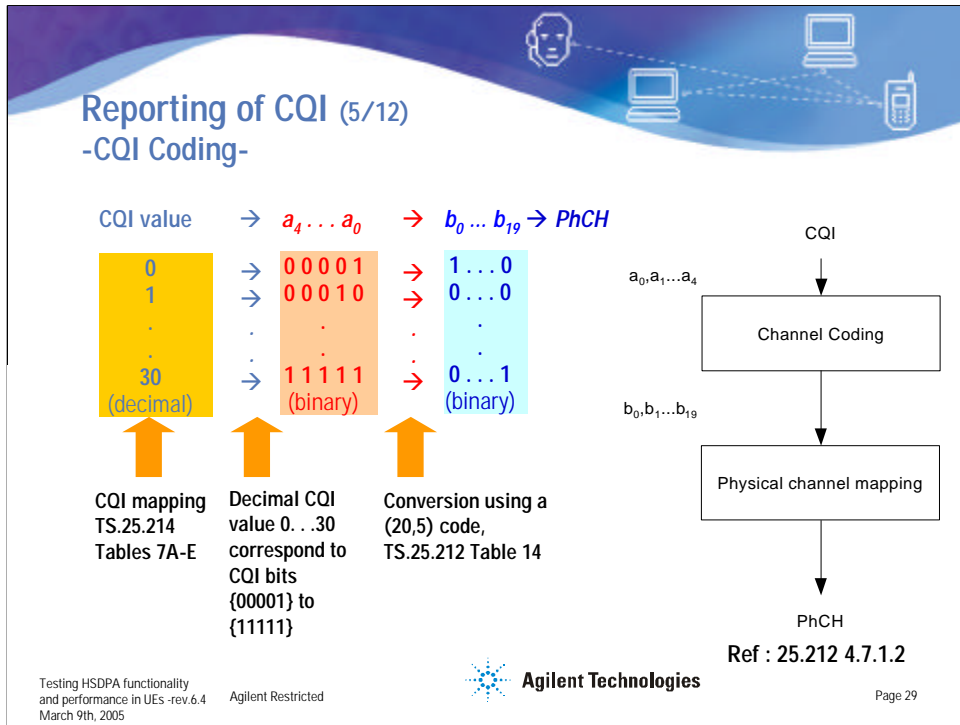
Reporting of CQI (5/12)
-CQI Coding-

CQI value → $a_4 \ldots a_0$ → $b_0 \ldots b_{19}$ → PhCH

| | | | | |
|---|---|---|---|---|
| 0 | → | 0 0 0 0 1 | → | 1 . . . 0 |
| 1 | → | 0 0 0 1 0 | → | 0 . . . 0 |
| . | . | . | . | . |
| . | . | . | . | . |
| 30 | → | 1 1 1 1 1 | → | 0 . . . 1 |
| (decimal) | | (binary) | | (binary) |

CQI mapping TS.25.214 Tables 7A-E

Decimal CQI value 0. . .30 correspond to CQI bits {00001} to {11111}

Conversion using a (20,5) code, TS.25.212 Table 14

CQI
$a_0,a_1 \ldots a_4$
Channel Coding
$b_0,b_1 \ldots b_{19}$
Physical channel mapping
PhCH

Ref : 25.212 4.7.1.2

Testing HSDPA functionality and performance in UEs -rev.6.4
March 9th, 2005
Agilent Restricted
Agilent Technologies
Page 29